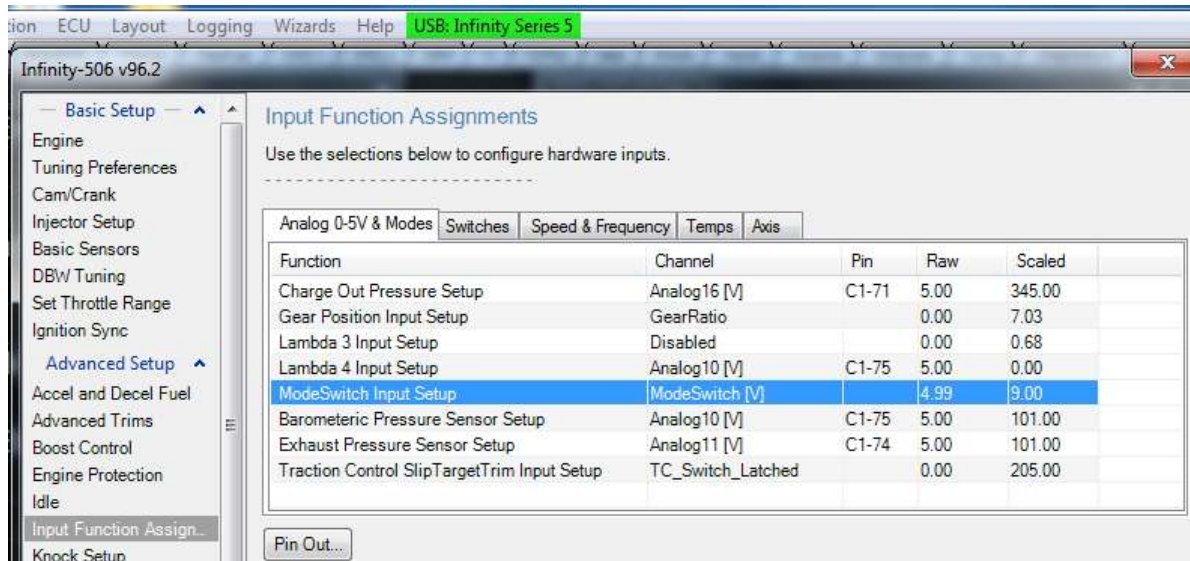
tion ECU Layout Logging Wizards Help USB: Infinity Series 5

Infinity-506 v96.2

Basic Setup
Engine
Tuning Preferences
Cam/Crank
Injector Setup
Basic Sensors
DBW Tuning
Set Throttle Range
Ignition Sync
Advanced Setup
Accel and Decel Fuel
Advanced Trims
Boost Control
Engine Protection
Idle
Input Function Assign..
Knock Setup

Input Function Assignments

Use the selections below to configure hardware inputs.

Analog 0-5V & Modes | Switches | Speed & Frequency | Temps | Axis

| Function | Channel | Pin | Raw | Scaled |
|---|---|---|---|---|
| Charge Out Pressure Setup | Analog16 [V] | C1-71 | 5.00 | 345.00 |
| Gear Position Input Setup | GearRatio | | 0.00 | 7.03 |
| Lambda 3 Input Setup | Disabled | | 0.00 | 0.68 |
| Lambda 4 Input Setup | Analog10 [V] | C1-75 | 5.00 | 0.00 |
| ModeSwitch Input Setup | ModeSwitch [V] | | 4.99 | 9.00 |
| Barometeric Pressure Sensor Setup | Analog10 [V] | C1-75 | 5.00 | 101.00 |
| Exhaust Pressure Sensor Setup | Analog11 [V] | C1-74 | 5.00 | 101.00 |
| Traction Control SlipTargetTrim Input Setup | TC_Switch_Latched | | 0.00 | 205.00 |

Pin Out...